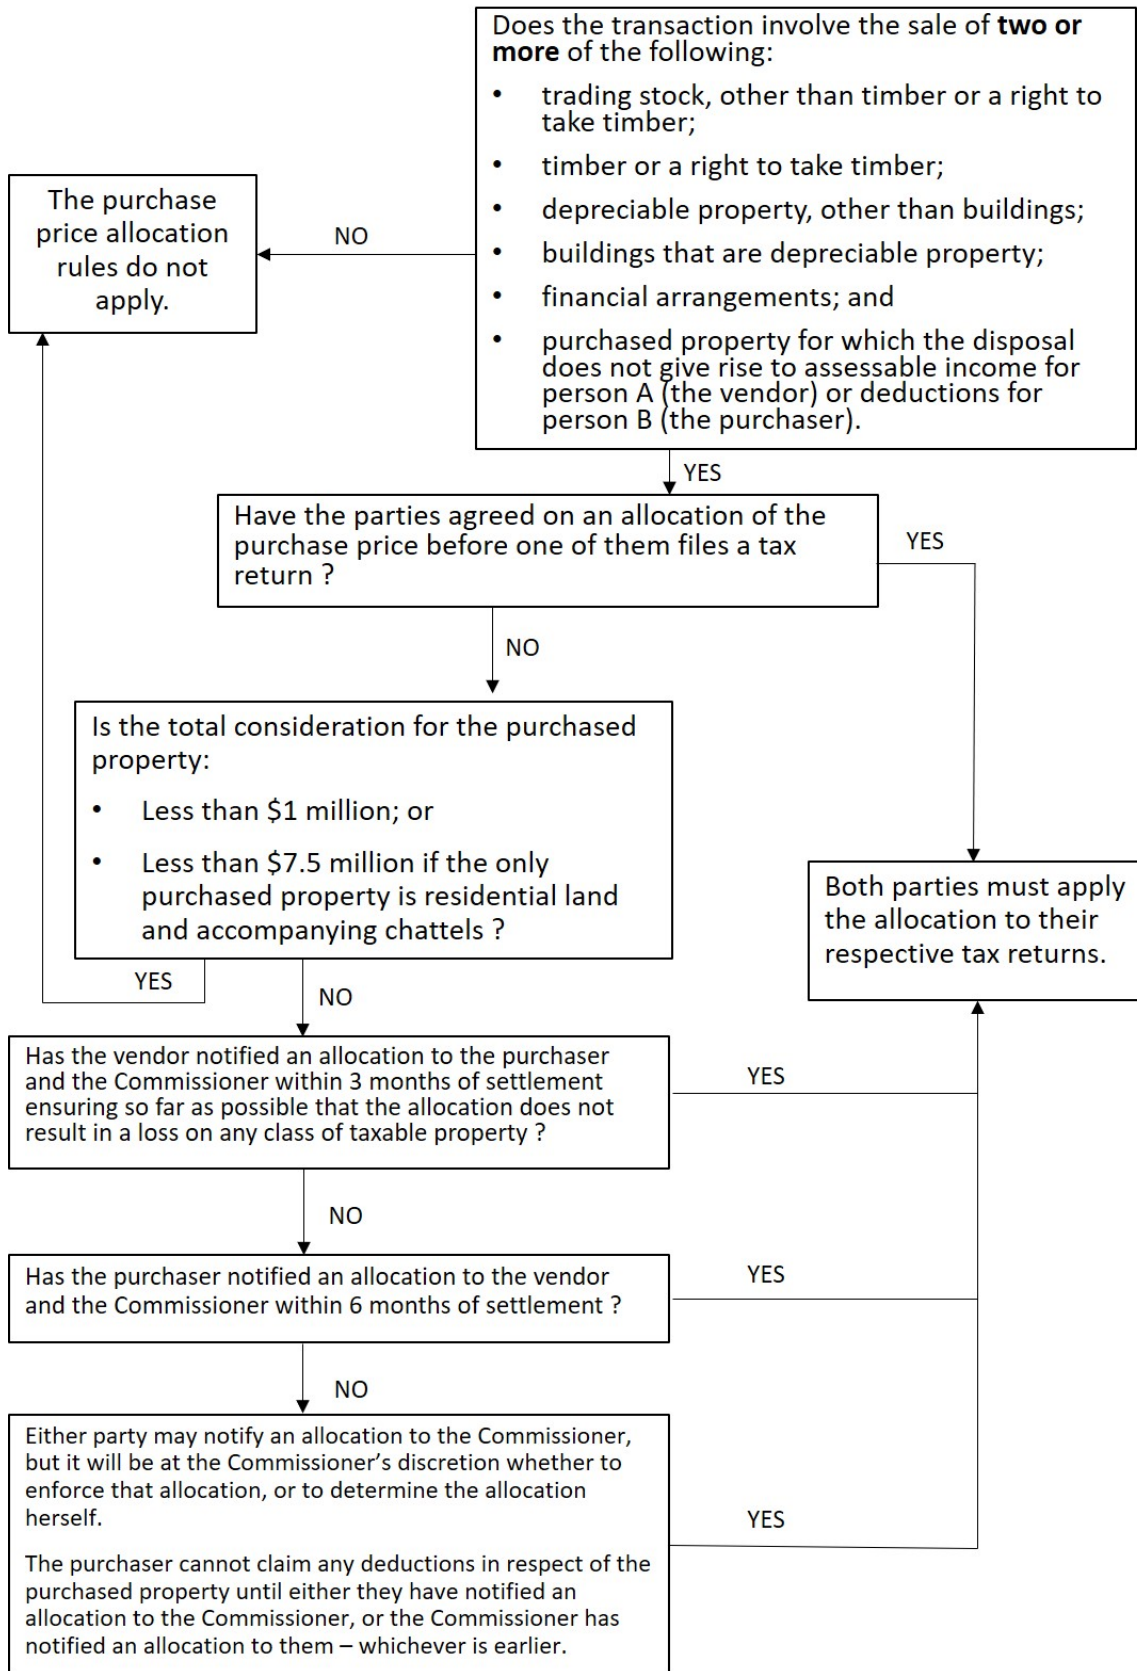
Does the transaction involve the sale of **two or more** of the following:

- trading stock, other than timber or a right to take timber;
- timber or a right to take timber;
- depreciable property, other than buildings;
- buildings that are depreciable property;
- financial arrangements; and
- purchased property for which the disposal does not give rise to assessable income for person A (the vendor) or deductions for person B (the purchaser).

NO

The purchase price allocation rules do not apply.

YES

Have the parties agreed on an allocation of the purchase price before one of them files a tax return ?

YES

NO

Is the total consideration for the purchased property:

- Less than $1 million; or
- Less than $7.5 million if the only purchased property is residential land and accompanying chattels ?

YES

NO

Both parties must apply the allocation to their respective tax returns.

Has the vendor notified an allocation to the purchaser and the Commissioner within 3 months of settlement ensuring so far as possible that the allocation does not result in a loss on any class of taxable property ?

YES

NO

Has the purchaser notified an allocation to the vendor and the Commissioner within 6 months of settlement ?

YES

NO

Either party may notify an allocation to the Commissioner, but it will be at the Commissioner's discretion whether to enforce that allocation, or to determine the allocation herself.

The purchaser cannot claim any deductions in respect of the purchased property until either they have notified an allocation to the Commissioner, or the Commissioner has notified an allocation to them – whichever is earlier.

YES